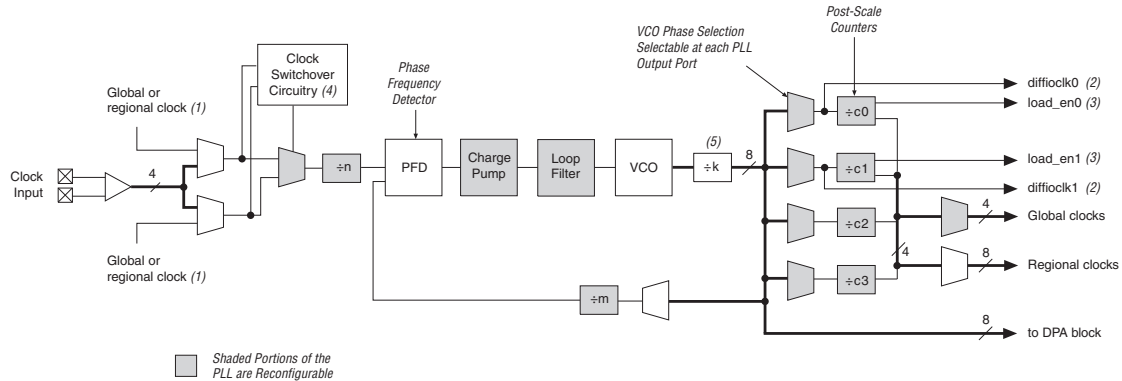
Clock Switchover Circuitry (4)

Global or regional clock (1)

Clock Input

4

Global or regional clock (1)

÷n

Phase Frequency Detector

PFD

Charge Pump

Loop Filter

VCO

(5)

÷k

8

VCO Phase Selection Selectable at each PLL Output Port

Post-Scale Counters

÷c0

÷c1

÷c2

÷c3

diffioclk0 (2)

load_en0 (3)

load_en1 (3)

diffioclk1 (2)

4

Global clocks

4

8

Regional clocks

÷m

8

to DPA block

Shaded Portions of the PLL are Reconfigurable